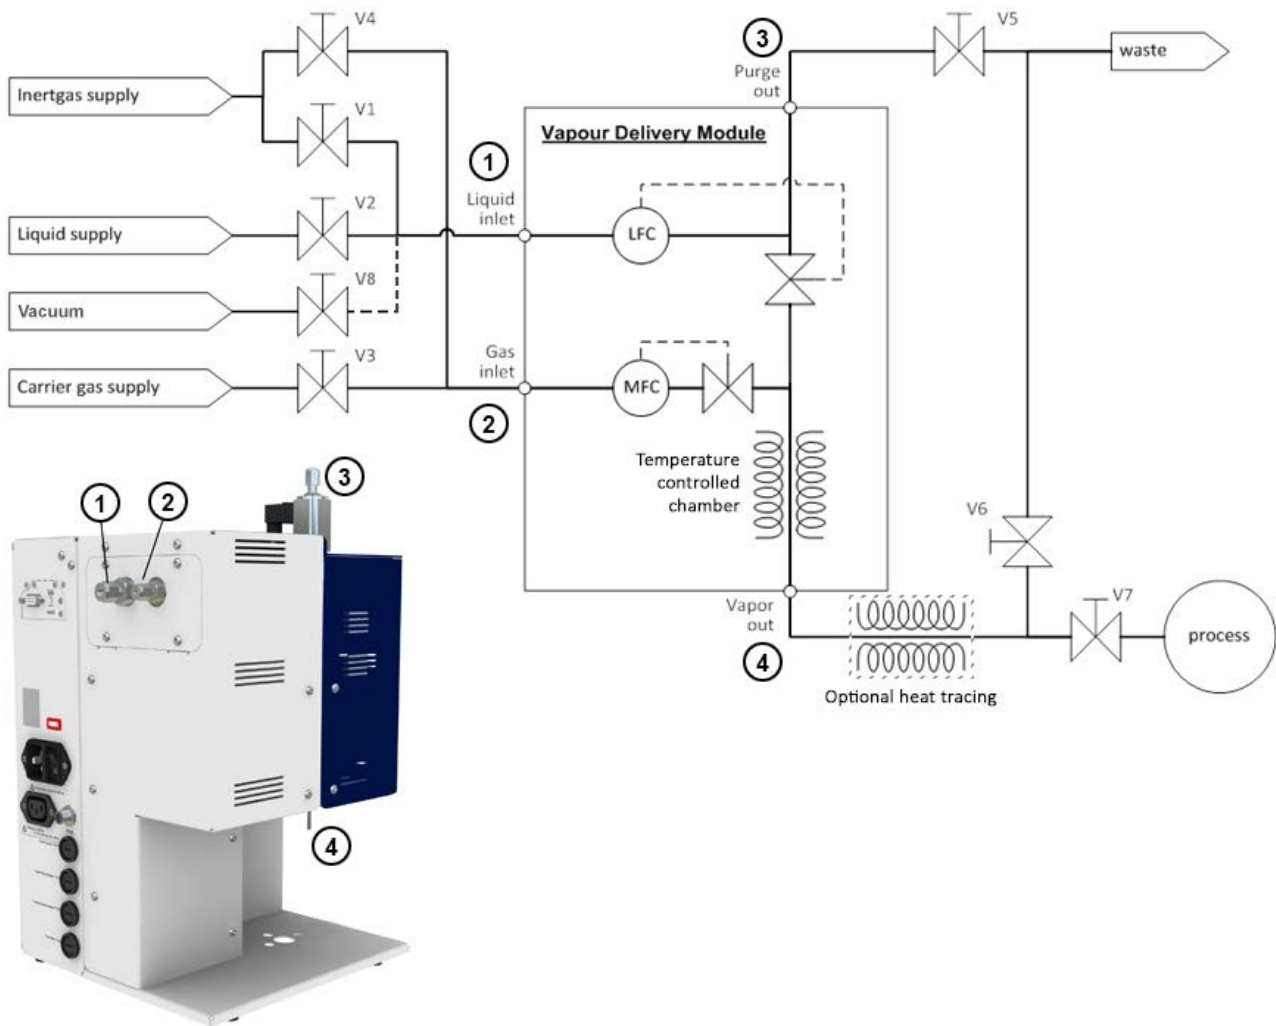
V4

Inertgas supply

V1

V2

Liquid supply

V8

Vacuum

V3

Carrier gas supply

3

Purge out

V5

waste

Vapour Delivery Module

1

Liquid inlet

LFC

Gas inlet

MFC

2

Temperature controlled chamber

V6

Vapor out

V7

process

4

Optional heat tracing

1

2

3

4